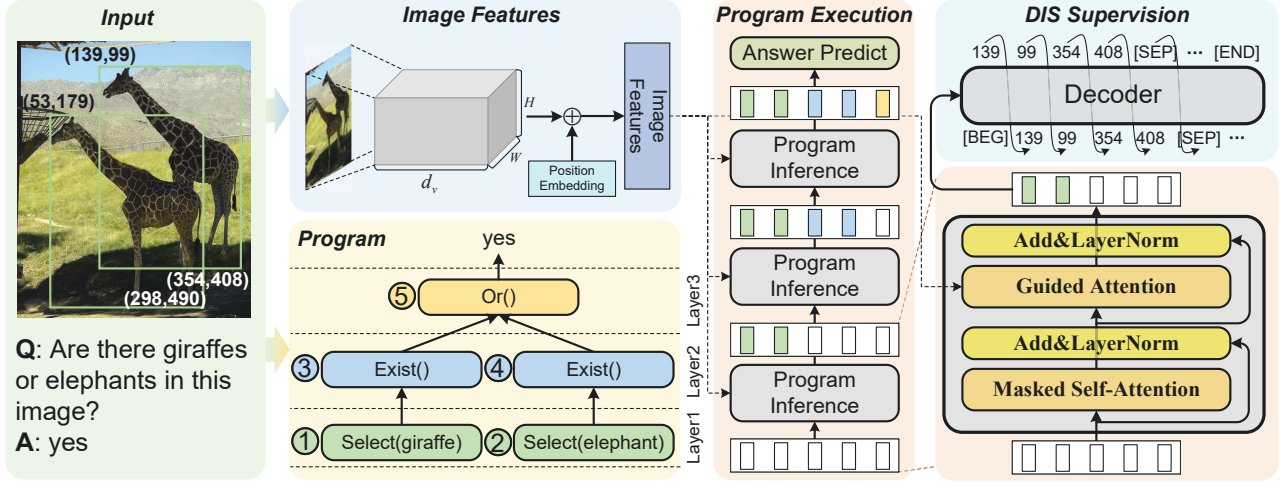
Input

(139,99)

(53,179)

(354,408)

(298,490)

Q: Are there giraffes or elephants in this image?

A: yes

Image Features

H

W

$d_v$

Position Embedding

Image Features

Program

yes

5 Or()

3 Exist()

4 Exist()

1 Select(giraffe)

2 Select(elephant)

Program Execution

Answer Predict

Program Inference

Program Inference

Program Inference

Layer3

Layer2

Layer1

DIS Supervision

139 99 354 408 [SEP] ... [END]

Decoder

[BEG] 139 99 354 408 [SEP] ...

Add&LayerNorm

Guided Attention

Add&LayerNorm

Masked Self-Attention